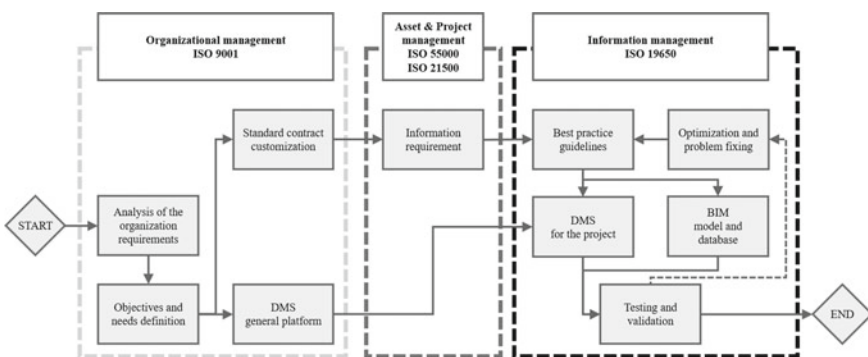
Organizational management
ISO 9001

Asset & Project management
ISO 55000
ISO 21500

Information management
ISO 19650

START

Analysis of the organization requirements

Objectives and needs definition

Standard contract customization

DMS general platform

Information requirement

Best practice guidelines

Optimization and problem fixing

DMS for the project

BIM model and database

Testing and validation

END